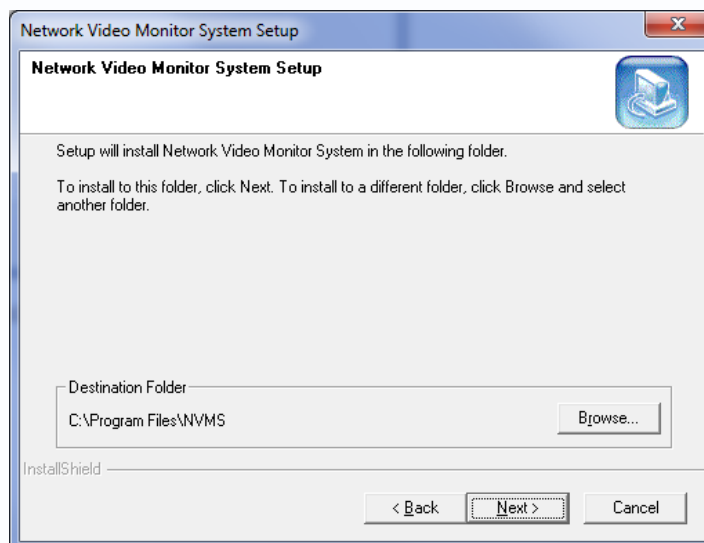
Network Video Monitor System Setup

Network Video Monitor System Setup

Setup will install Network Video Monitor System in the following folder.

To install to this folder, click Next. To install to a different folder, click Browse and select another folder.

Destination Folder

C:\Program Files\NVMS

Browse...

InstallShield

< Back

Next >

Cancel